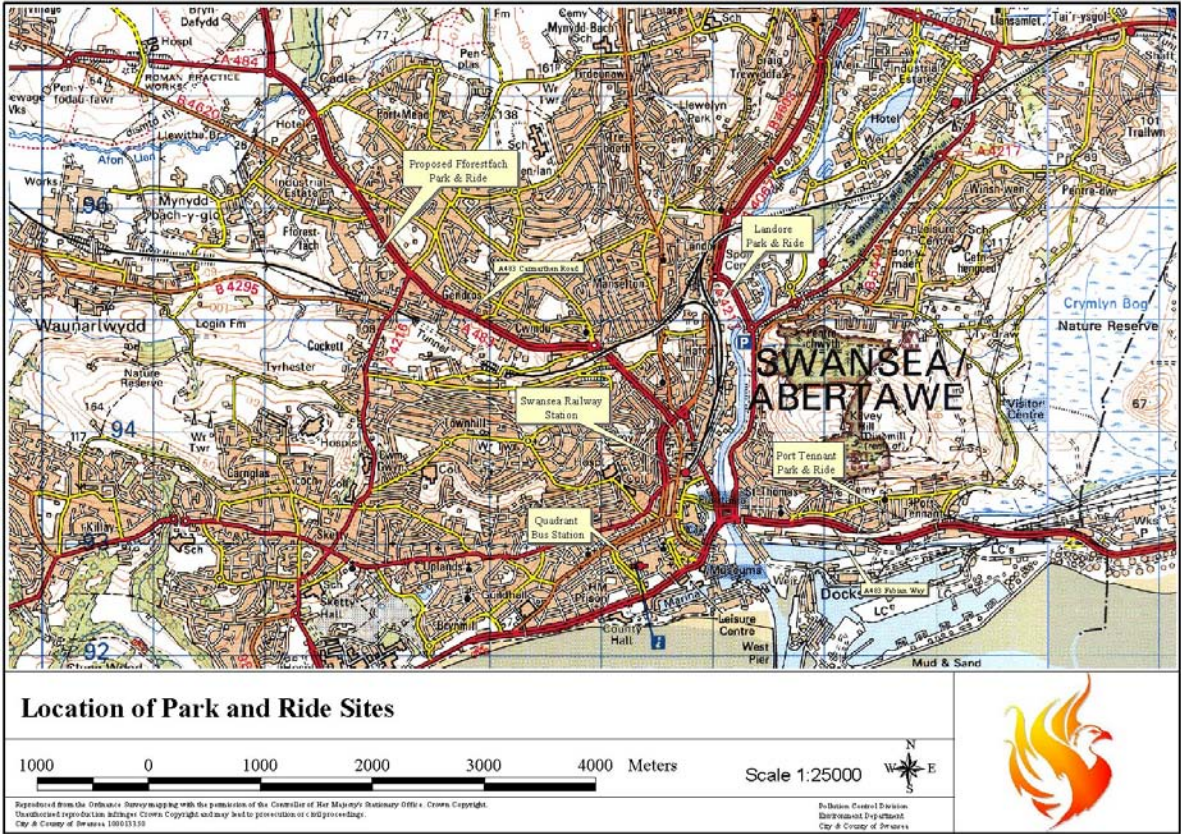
Bryn-Dafydd
Hospl
ROMAN PRACTICE WORKS
A 484
Pen-y-fodau-fawr
B 4620
Llewithe Br
Afon Llan
Works
Mynydd bach-y-glo
96
Cadle
Fforest-fach
Industrial Estate
Pen-plas
Tirdeunaw
Llewelyn Park
Cwm Mynydd Bach-y Sch
Craig Trewyddfa
Industrial Estate
Hotel
A 4217
101 Trallwn
Pentre-dwr
Winsh-wen
Llansamlet
Proposed Fforestfach Park & Ride
Landore Park & Ride
A483 Carmarthen Road
Gendros
Cwmdu
Manselton
Cefn hengoed
B 4295
Waunarlwydd
Login Fm
Cockett
Tyrhester
Nature Reserve
Crymlyn Bog
Nature Reserve
SWANSEA / ABERTAWE
Swansea Railway Station
Townhill
94
Wr Twr
Hospl
Carnglas
Port Tennant Park & Ride
Visitor Centre
67
Quadrant Bus Station
Sketty
Uplands
Killay
93
Museum
Marina
County Hall
Leisure Centre
West Pier
Dock
A483 Fabian Way
Port Tennant
Mud & Sand
92
Wks
Location of Park and Ride Sites
1000 0 1000 2000 3000 4000 Meters
Scale 1:25000
N
W E
S
Reproduced from the Ordnance Survey mapping with the permission of the Controller of Her Majesty's Stationary Office. Crown Copyright. Unauthorised reproduction infringes Crown Copyright and may lead to prosecution or civil proceedings. City & County of Swansea 100023335
Pollution Control Division
Environment Department
City & County of Swansea